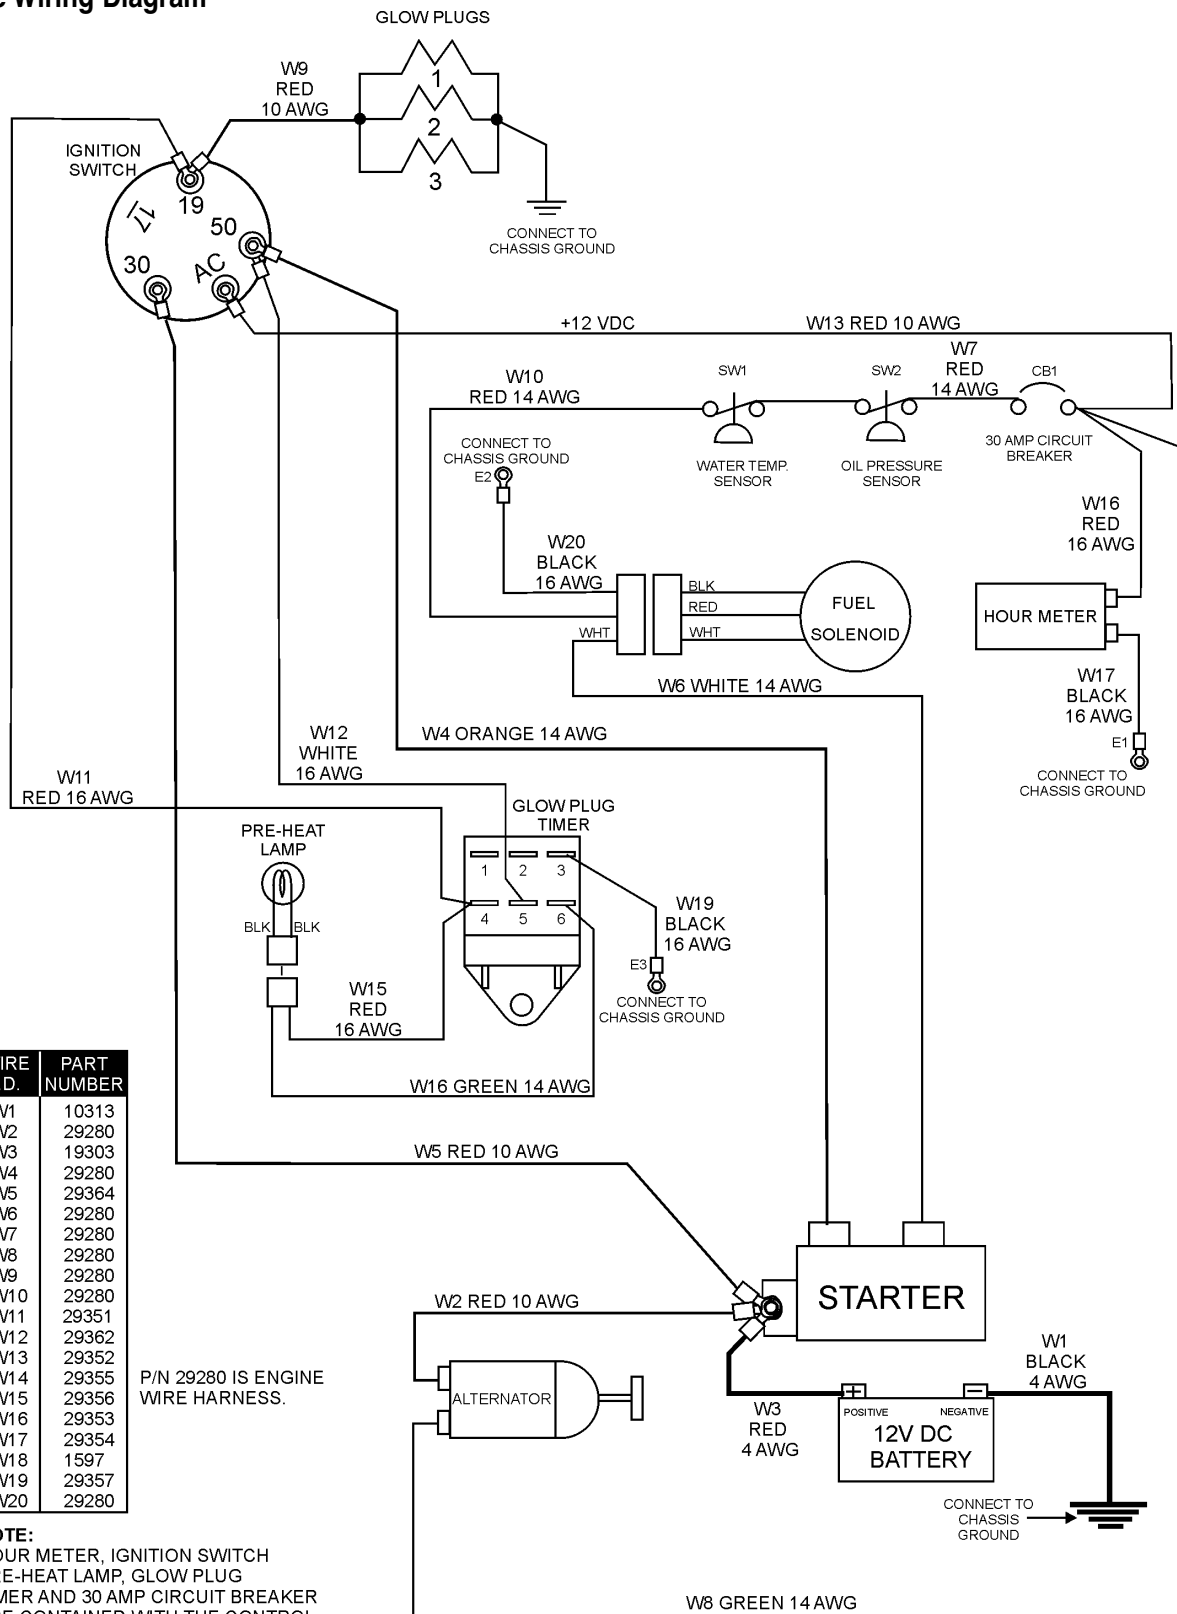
c Wiring Diagram

GLOW PLUGS

1
2
3

W9
RED
10 AWG

IGNITION SWITCH

19
17
50
30
AC

CONNECT TO CHASSIS GROUND

+12 VDC

W13 RED 10 AWG

W7
RED
14 AWG

W10
RED 14 AWG

SW1

SW2

CB1

CONNECT TO CHASSIS GROUND
E2

WATER TEMP. SENSOR

OIL PRESSURE SENSOR

30 AMP CIRCUIT BREAKER

W16
RED
16 AWG

W20
BLACK
16 AWG

BLK
RED
WHT
WHT

FUEL
SOLENOID

HOUR METER

W6 WHITE 14 AWG

W17
BLACK
16 AWG

E1

CONNECT TO CHASSIS GROUND

W12
WHITE
16 AWG

W4 ORANGE 14 AWG

W11
RED 16 AWG

GLOW PLUG TIMER

PRE-HEAT LAMP

1 2 3
4 5 6

BLK BLK

W19
BLACK
16 AWG

E3

CONNECT TO CHASSIS GROUND

W15
RED
16 AWG

W16 GREEN 14 AWG

W5 RED 10 AWG

| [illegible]IRE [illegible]D. | PART NUMBER |
|---|---|
| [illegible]V1 | 10313 |
| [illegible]V2 | 29280 |
| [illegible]V3 | 19303 |
| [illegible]V4 | 29280 |
| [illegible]V5 | 29364 |
| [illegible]V6 | 29280 |
| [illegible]V7 | 29280 |
| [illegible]V8 | 29280 |
| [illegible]V9 | 29280 |
| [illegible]V10 | 29280 |
| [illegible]V11 | 29351 |
| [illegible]V12 | 29362 |
| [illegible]V13 | 29352 |
| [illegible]V14 | 29355 |
| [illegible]V15 | 29356 |
| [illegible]V16 | 29353 |
| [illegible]V17 | 29354 |
| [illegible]V18 | 1597 |
| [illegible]V19 | 29357 |
| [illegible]V20 | 29280 |

P/N 29280 IS ENGINE WIRE HARNESS.

STARTER

W2 RED 10 AWG

ALTERNATOR

W1
BLACK
4 AWG

W3
RED
4 AWG

POSITIVE
NEGATIVE
12V DC
BATTERY

CONNECT TO CHASSIS GROUND

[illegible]OTE:
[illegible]OUR METER, IGNITION SWITCH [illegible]E-HEAT LAMP, GLOW PLUG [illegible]MER AND 30 AMP CIRCUIT BREAKER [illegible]

W8 GREEN 14 AWG